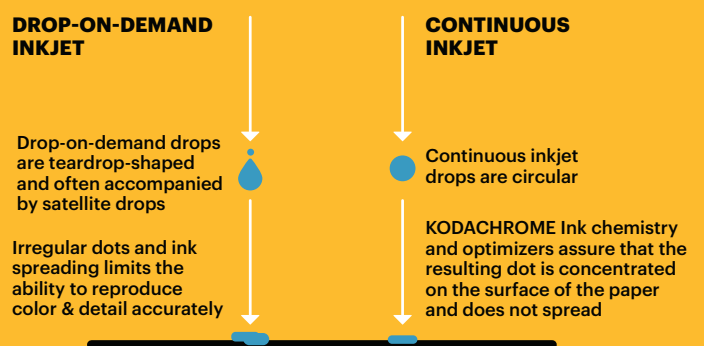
DROP-ON-DEMAND INKJET

Drop-on-demand drops are teardrop-shaped and often accompanied by satellite drops

Irregular dots and ink spreading limits the ability to reproduce color & detail accurately

CONTINUOUS INKJET

Continuous inkjet drops are circular

KODACHROME Ink chemistry and optimizers assure that the resulting dot is concentrated on the surface of the paper and does not spread